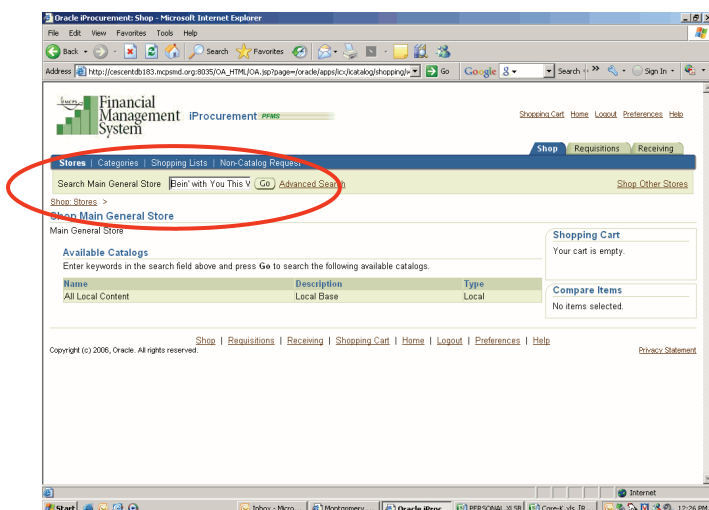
Oracle iProcurement: Shop - Microsoft Internet Explorer

File Edit View Favorites Tools Help

Back Search Favorites

Address http://cescentdb183.mcpsmd.org:8035/OA_HTML/OA.jsp?page=/oracle/apps/icx/icatalog/shopping/ Go Google Search Sign In

Financial Management System iProcurement PFMS

Shopping Cart Home Logout Preferences Help

Shop Requisitions Receiving

Stores | Categories | Shopping Lists | Non-Catalog Request

Search Main General Store Bein' with You This V Go Advanced Search

Shop Other Stores

Shop: Stores >

Shop Main General Store

Main General Store

Available Catalogs

Enter keywords in the search field above and press Go to search the following available catalogs.

| Name | Description | Type |
|---|---|---|
| All Local Content | Local Base | Local |

Shopping Cart

Your cart is empty.

Compare Items

No items selected.

Shop | Requisitions | Receiving | Shopping Cart | Home | Logout | Preferences | Help

Copyright (c) 2006, Oracle. All rights reserved.

Privacy Statement

Internet

Start Inbox - Micro... Montgomery... Oracle iProc... PERSONAL XLSB Core-K.xls [R... 12:26 PM